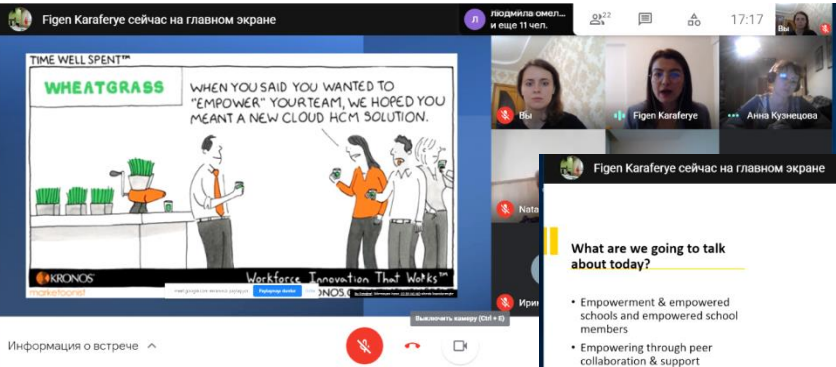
Figen Karaferye сейчас на главном экране

людмила омел... и еще 11 чел.

22

17:17

Вы

TIME WELL SPENT™

WHEATGRASS

WHEN YOU SAID YOU WANTED TO "EMPOWER" YOUR TEAM, WE HOPED YOU MEANT A NEW CLOUD HCM SOLUTION.

KRONOS

marketoonist

Workforce Innovation That Works™

KRONOS.C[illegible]

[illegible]

Вы

Figen Karaferye

Анна Кузнецова

Nata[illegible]

Ири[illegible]

Выключить камеру (Ctrl + E)

Информация о встрече

Figen Karaferye сейчас на главном экране

What are we going to talk about today?

• Empowerment & empowered schools and empowered school members

• Empowering through peer collaboration & support